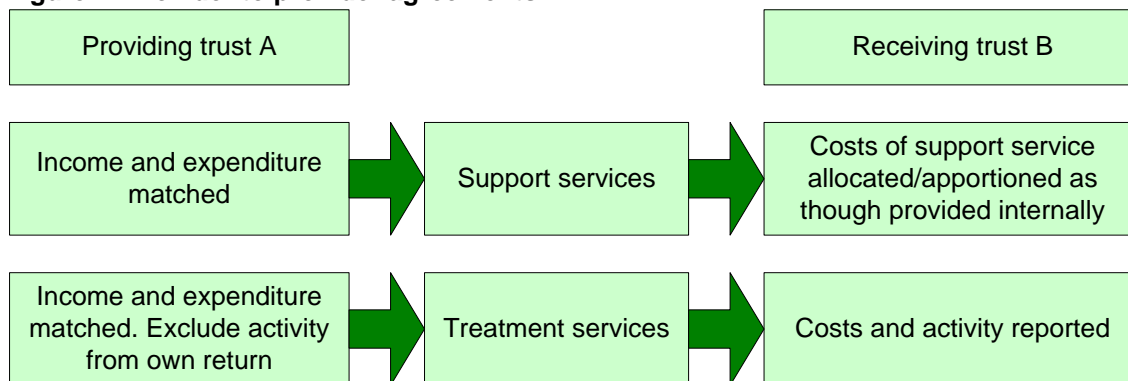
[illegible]

Providing trust A

Receiving trust B

Income and expenditure matched

Support services

Costs of support service allocated/apportioned as though provided internally

Income and expenditure matched. Exclude activity from own return

Treatment services

Costs and activity reported